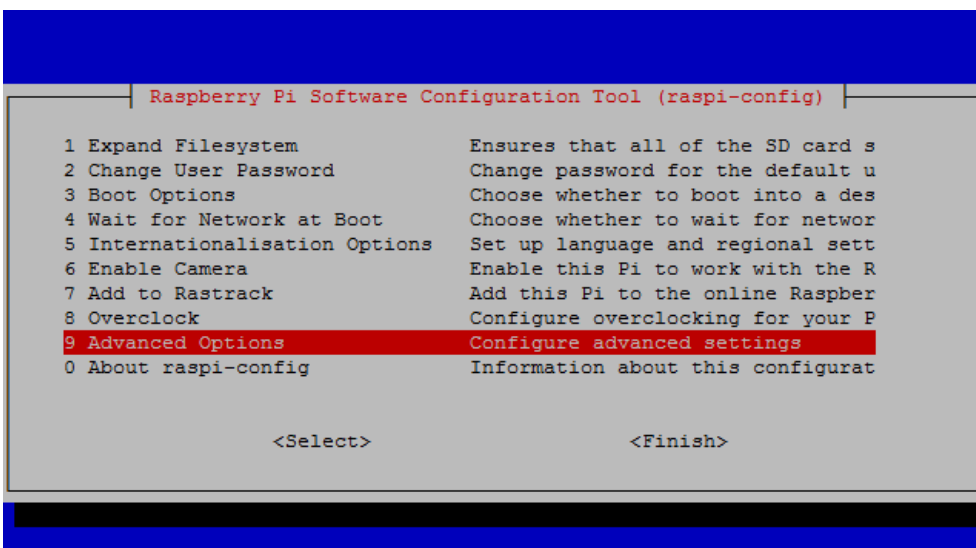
Raspberry Pi Software Configuration Tool (raspi-config)

| | |
|---|---|
| 1 Expand Filesystem | Ensures that all of the SD card s |
| 2 Change User Password | Change password for the default u |
| 3 Boot Options | Choose whether to boot into a des |
| 4 Wait for Network at Boot | Choose whether to wait for networ |
| 5 Internationalisation Options | Set up language and regional sett |
| 6 Enable Camera | Enable this Pi to work with the R |
| 7 Add to Rastrack | Add this Pi to the online Raspber |
| 8 Overclock | Configure overclocking for your P |
| 9 Advanced Options | Configure advanced settings |
| 0 About raspi-config | Information about this configurat |

<Select> <Finish>